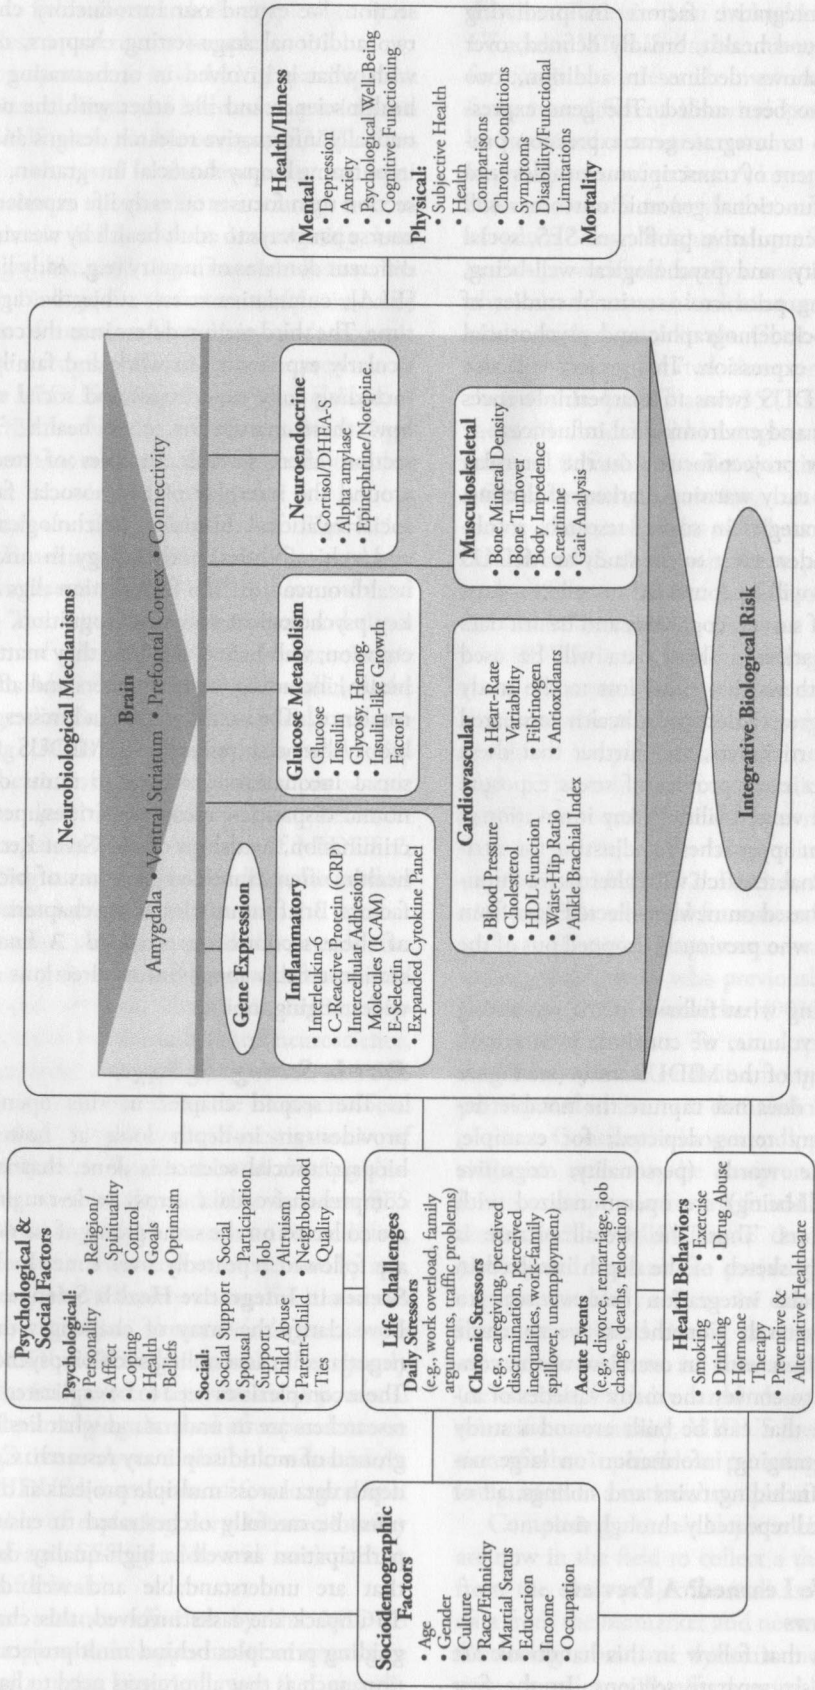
Sociodemographic Factors
• Age
• Gender
• Culture
Race/Ethnicity
Marital Status
Education
Income
Occupation

Psychological & Social Factors
Psychological:
• Personality
Affect
• Coping
• Health Beliefs
• Religion/ Spirituality
• Control
• Goals
• Optimism
Social:
• Social Support
• Spousal Support
• Child Abuse
• Parent-Child Ties
• Social Participation
• Job
• Altruism
• Neighborhood Quality

Life Challenges
Daily Stressors
(e.g., work overload, family arguments, traffic problems)
Chronic Stressors
(e.g., caregiving, perceived discrimination, perceived inequalities, work-family spillover, unemployment)
Acute Events
(e.g., divorce, remarriage, job change, deaths, relocation)

Health Behaviors
• Smoking
• Drinking
• Hormone Therapy
• Preventive & Alternative Healthcare
• Exercise
• Drug Abuse

Neurobiological Mechanisms
Brain
Amygdala • Ventral Striatum • Prefrontal Cortex • Connectivity

Gene Expression

Inflammatory
• Interleukin-6
• C-Reactive protein (CRP)
• Intercellular Adhesion Molecules (ICAM)
• E-Selectin
• Expanded Cytokine Panel

Glucose Metabolism
• Glucose
• Insulin
• Glycosy. Hemog.
• Insulin-like Growth Factor1

Neuroendocrine
• Cortisol/DHEA-S
• Alpha amylase
• Epinephrine/Norepine.

Cardiovascular
• Blood Pressure
• Cholesterol
• HDL Function
• Waist-Hip Ratio
• Ankle Bracial Index
• Heart-Rate Variability
• Fibrinogen
• Antioxidants

Musculoskeletal
• Bone Mineral Density
• Bone Turnover
• Body Impedence
• Creatinine
• Gait Analysis

Integrative Biological Risk

Health/Illness
Mental:
• Depression
• Anxiety
• Psychological Well-Being
• Cognitive Functioning
Physical:
• Subjective Health
• Health Comparisons
• Chronic Conditions
• Symptoms
• Disability/Functional Limitations

Mortality